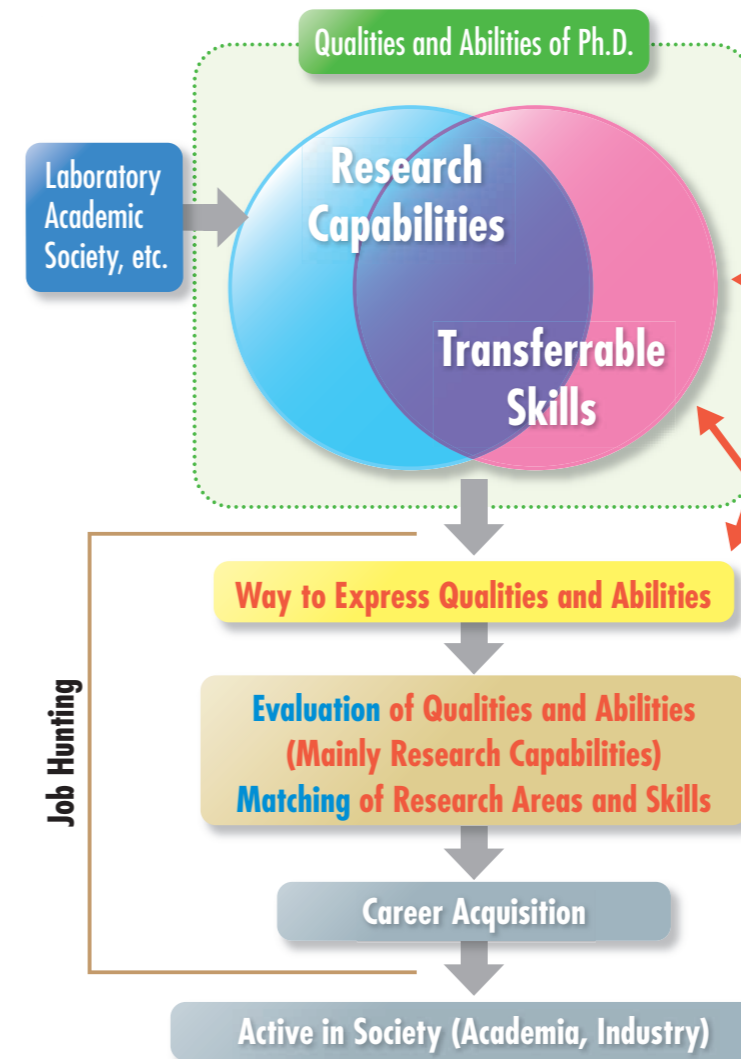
Qualities and Abilities of Ph.D.

Laboratory Academic Society, etc.

Research Capabilities

Transferrable Skills

Job Hunting

Way to Express Qualities and Abilities

Evaluation of Qualities and Abilities (Mainly Research Capabilities) Matching of Research Areas and Skills

Career Acquisition

Active in Society (Academia, Industry)